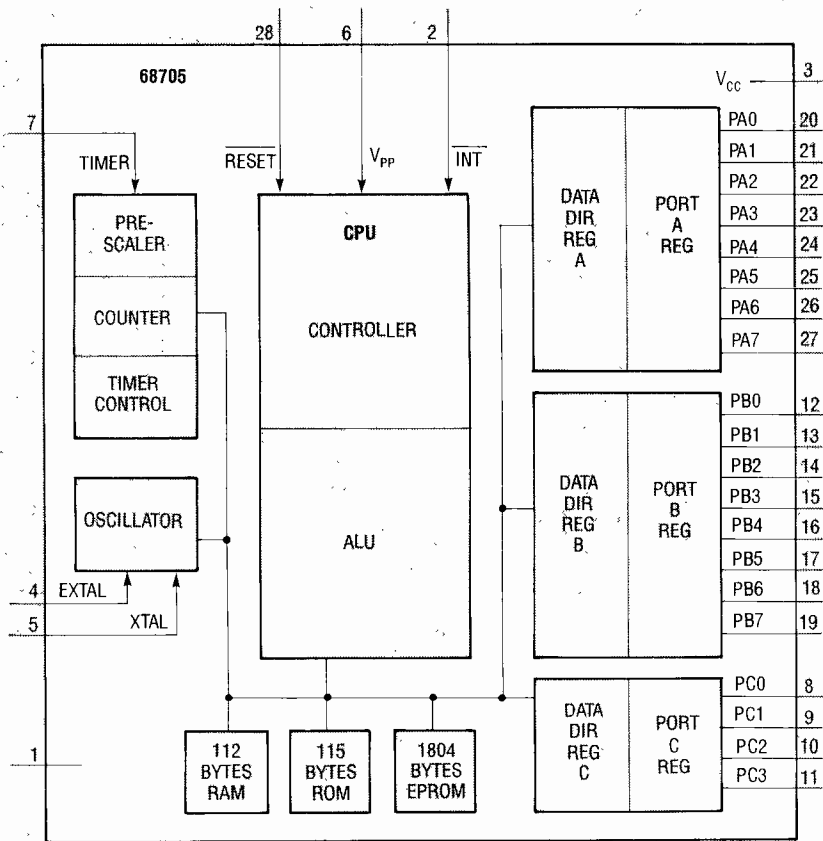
28
6
2
68705
$V_{CC}$
3
7
TIMER
$\overline{RESET}$
$V_{PP}$
$\overline{INT}$
PA0 20
PA1 21
PA2 22
PA3 23
PA4 24
PA5 25
PA6 26
PA7 27
PRE-SCALER
CPU
DATA DIR REG A
PORT A REG
COUNTER
CONTROLLER
TIMER CONTROL
PB0 12
PB1 13
PB2 14
PB3 15
PB4 16
PB5 17
PB6 18
PB7 19
DATA DIR REG B
PORT B REG
OSCILLATOR
ALU
4 EXTAL
5 XTAL
PC0 8
PC1 9
PC2 10
PC3 11
DATA DIR REG C
PORT C REG
1
112 BYTES RAM
115 BYTES ROM
1804 BYTES EPROM